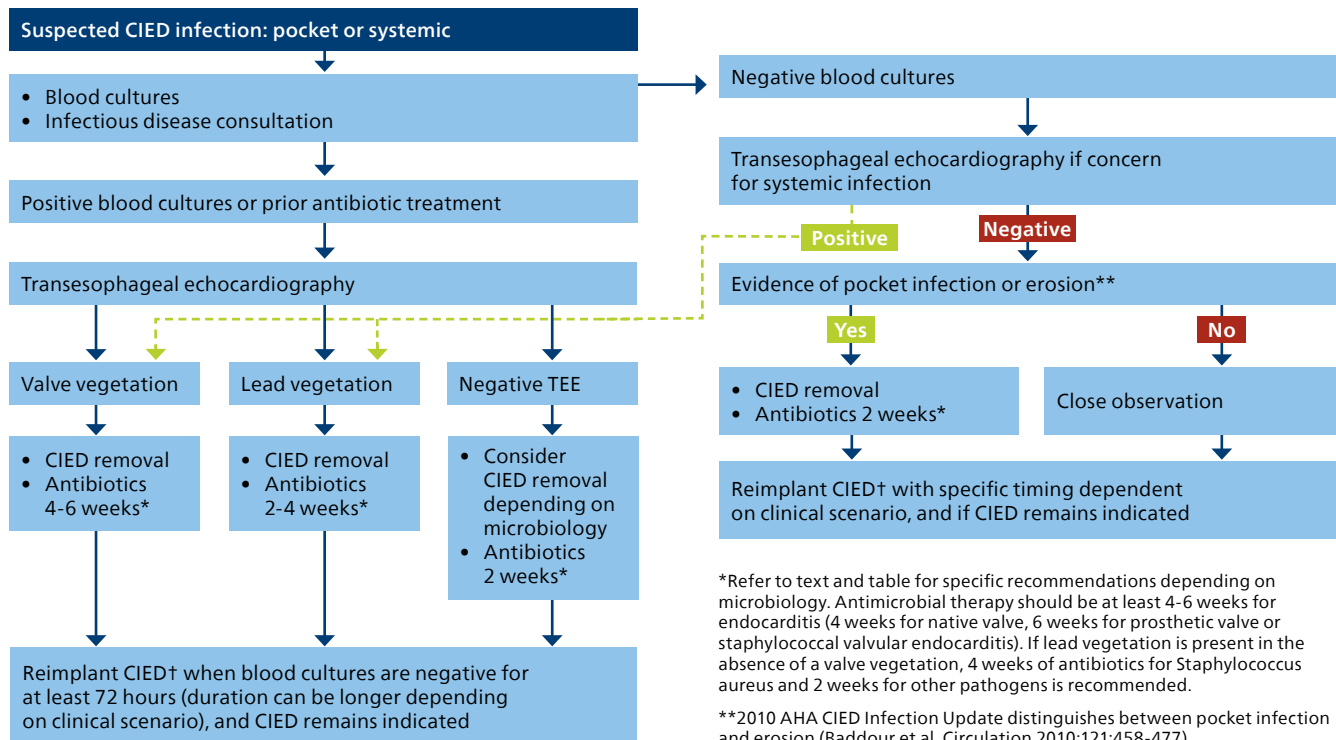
Suspected CIED infection: pocket or systemic

• Blood cultures
• Infectious disease consultation

Positive blood cultures or prior antibiotic treatment

Transesophageal echocardiography

Valve vegetation

• CIED removal
• Antibiotics 4-6 weeks*

Lead vegetation

• CIED removal
• Antibiotics 2-4 weeks*

Negative TEE

• Consider CIED removal depending on microbiology
• Antibiotics 2 weeks*

Reimplant CIED† when blood cultures are negative for at least 72 hours (duration can be longer depending on clinical scenario), and CIED remains indicated

Negative blood cultures

Transesophageal echocardiography if concern for systemic infection

Positive

Negative

Evidence of pocket infection or erosion**

Yes

No

• CIED removal
• Antibiotics 2 weeks*

Close observation

Reimplant CIED† with specific timing dependent on clinical scenario, and if CIED remains indicated

*Refer to text and table for specific recommendations depending on microbiology. Antimicrobial therapy should be at least 4-6 weeks for endocarditis (4 weeks for native valve, 6 weeks for prosthetic valve or staphylococcal valvular endocarditis). If lead vegetation is present in the absence of a valve vegetation, 4 weeks of antibiotics for Staphylococcus aureus and 2 weeks for other pathogens is recommended.

**2010 AHA CIED Infection Update distinguishes between pocket infection and erosion (Baddour et al. Circulation 2010;121:458-477).